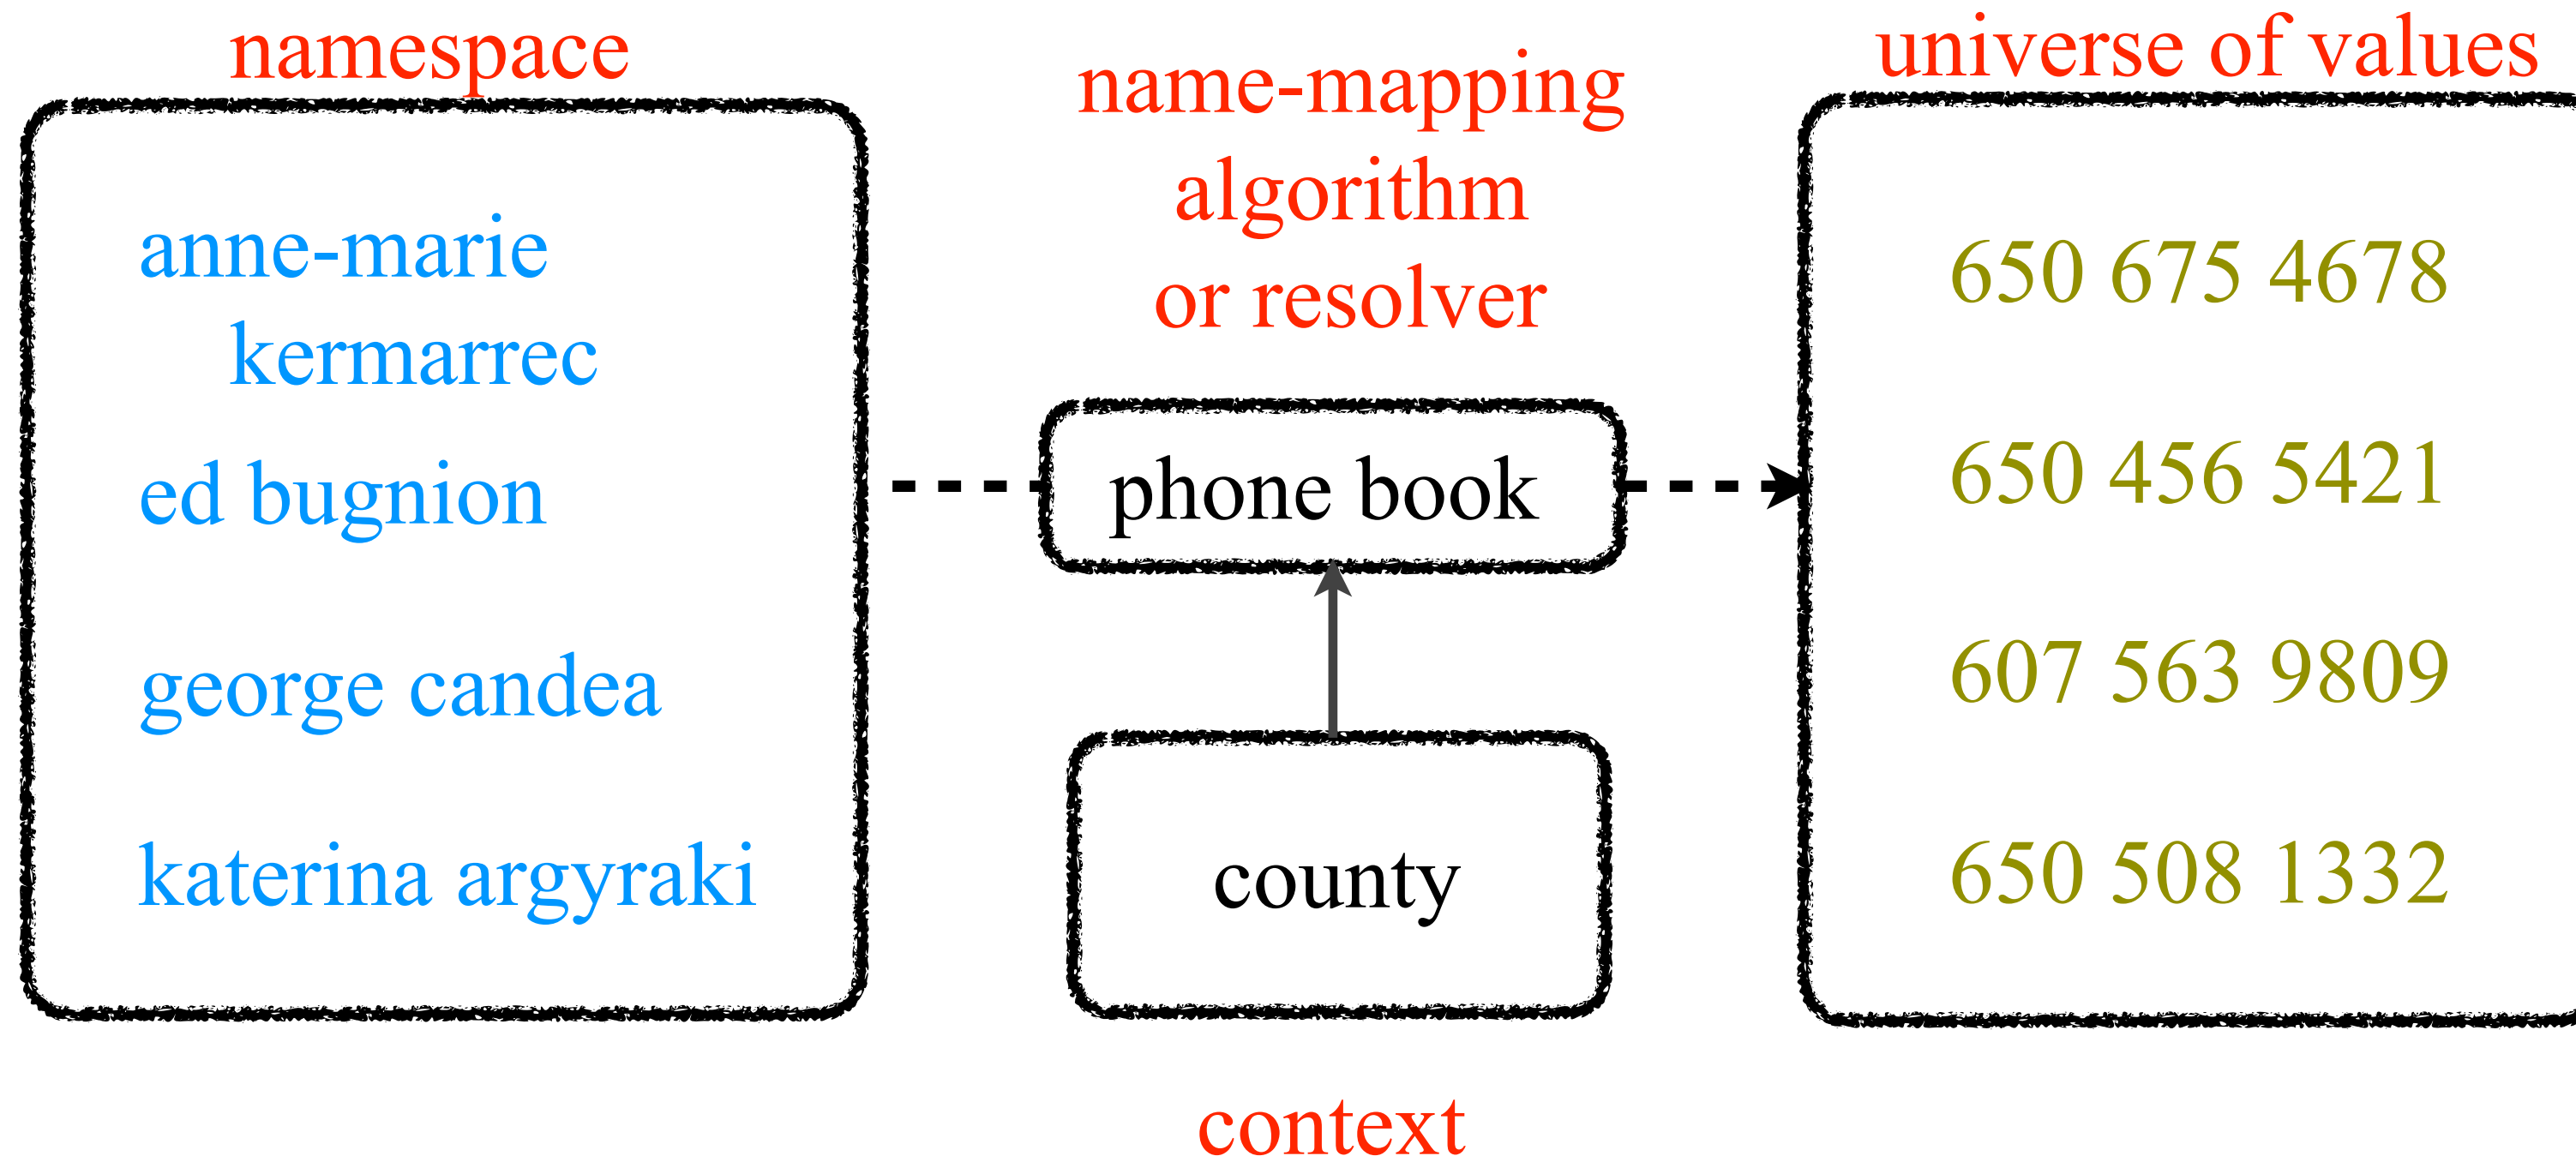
namespace

anne-marie kermarrec

ed bugnion

george candea

katerina argyraki

name-mapping algorithm or resolver

phone book

county

context

universe of values

650 675 4678

650 456 5421

607 563 9809

650 508 1332